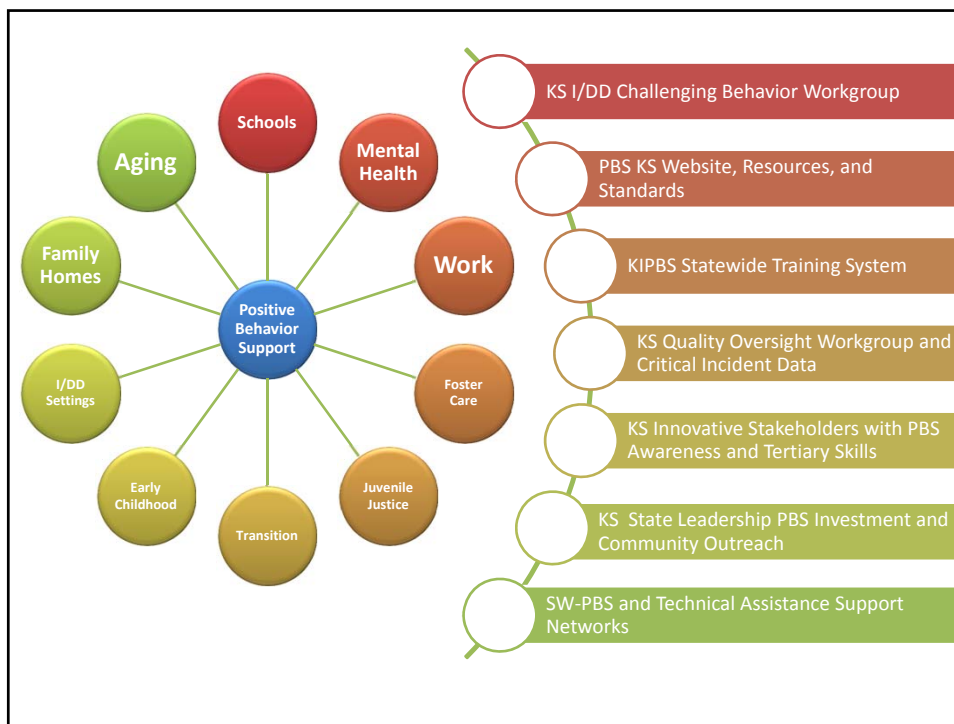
Positive Behavior Support

Schools

Mental Health

Work

Foster Care

Juvenile Justice

Transition

Early Childhood

I/DD Settings

Family Homes

Aging

KS I/DD Challenging Behavior Workgroup

PBS KS Website, Resources, and Standards

KIPBS Statewide Training System

KS Quality Oversight Workgroup and Critical Incident Data

KS Innovative Stakeholders with PBS Awareness and Tertiary Skills

KS State Leadership PBS Investment and Community Outreach

SW-PBS and Technical Assistance Support Networks